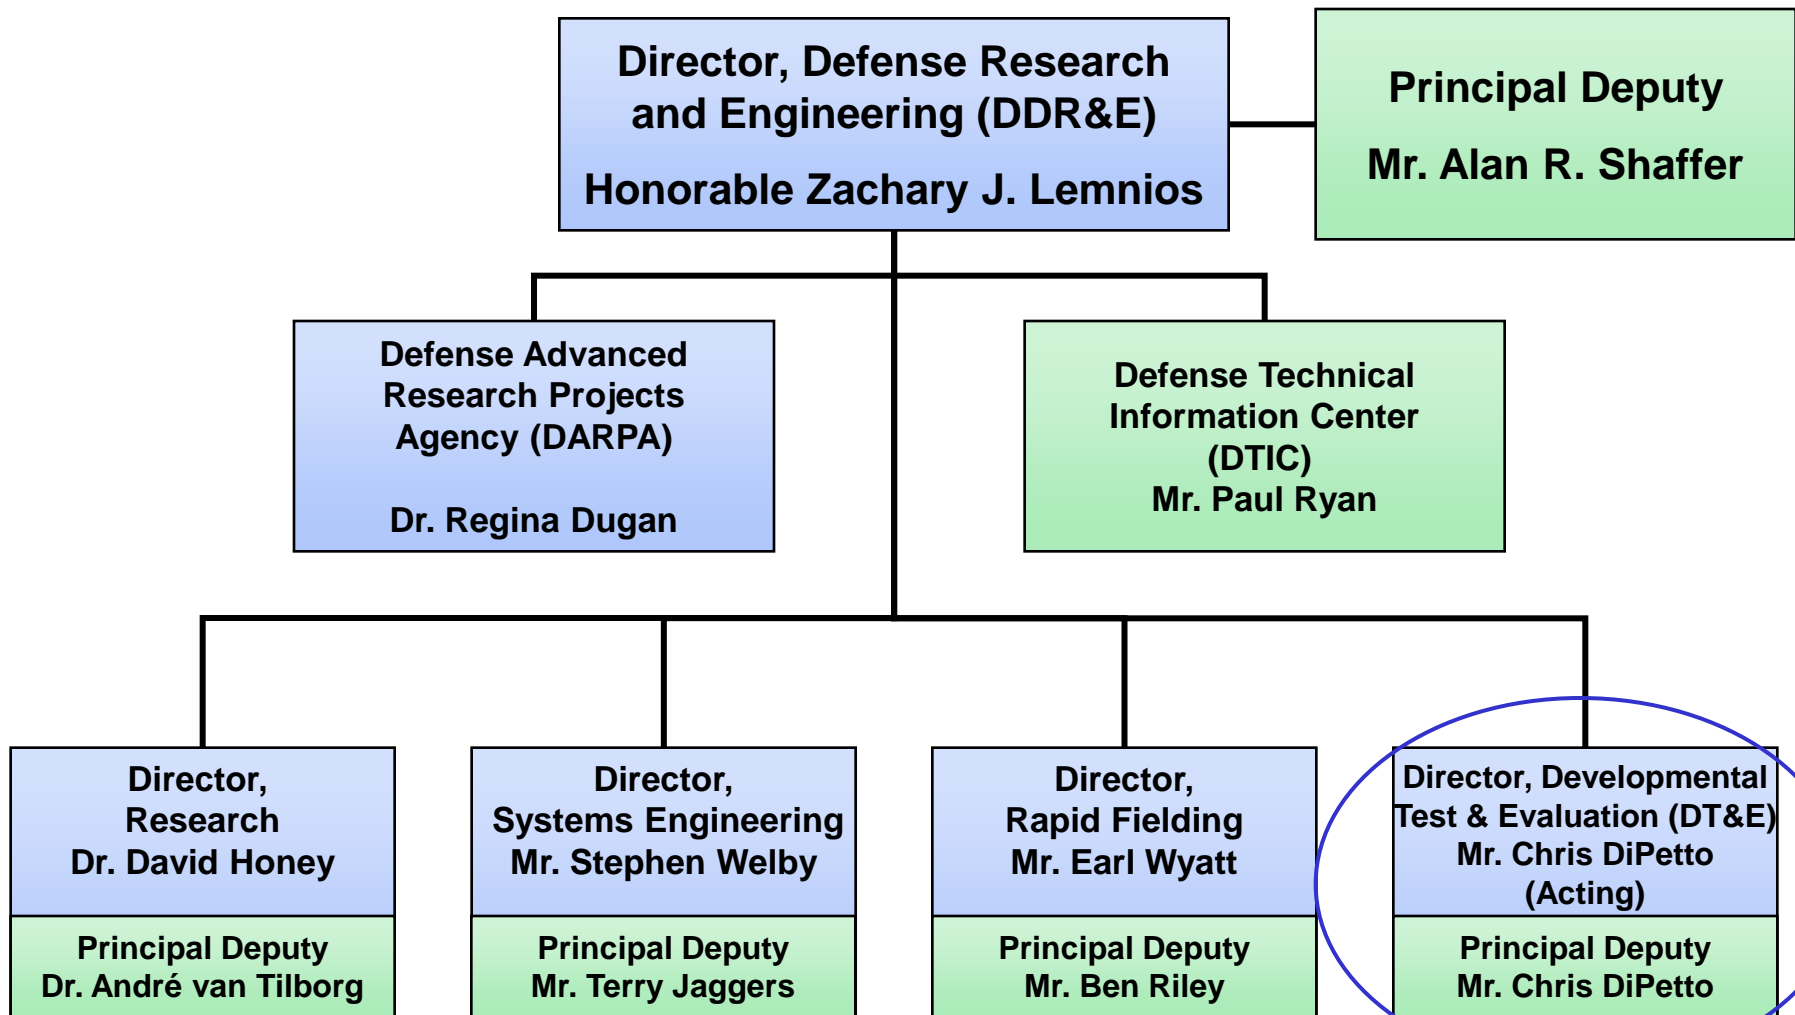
Director, Defense Research and Engineering (DDR&E)

Honorable Zachary J. Lemnios

Principal Deputy

Mr. Alan R. Shaffer

Defense Advanced Research Projects Agency (DARPA)

Dr. Regina Dugan

Defense Technical Information Center (DTIC)
Mr. Paul Ryan

Director, Research
Dr. David Honey

Principal Deputy
Dr. André van Tilborg

Director, Systems Engineering
Mr. Stephen Welby

Principal Deputy
Mr. Terry Jaggers

Director, Rapid Fielding
Mr. Earl Wyatt

Principal Deputy
Mr. Ben Riley

Director, Developmental Test & Evaluation (DT&E)
Mr. Chris DiPetto
(Acting)

Principal Deputy
Mr. Chris DiPetto